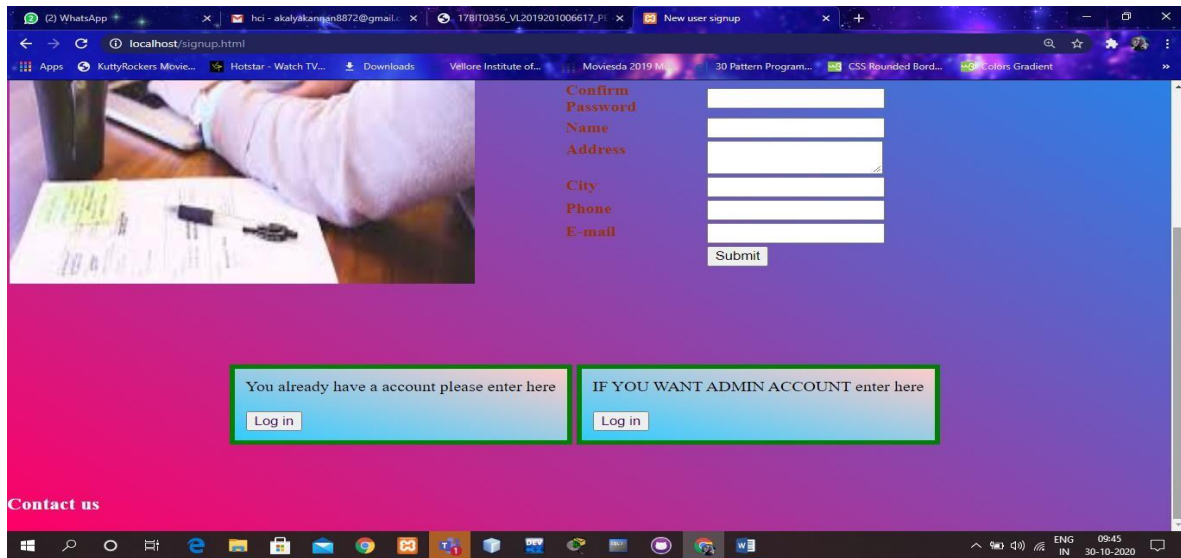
(2) WhatsApp
hci - akalyakannan8872@gmail.c
17BIT0356_VL2019201006617_PE
New user signup
localhost/signup.html
Apps KuttyRockers Movie... Hotstar - Watch TV... Downloads Vellore Institute of... Moviesda 2019 M... 30 Pattern Program... CSS Rounded Bord... Colors Gradient

Confirm Password
Name
Address
City
Phone
E-mail
Submit

You already have a account please enter here
Log in

IF YOU WANT ADMIN ACCOUNT enter here
Log in

Contact us

ENG IN 09:45 30-10-2020